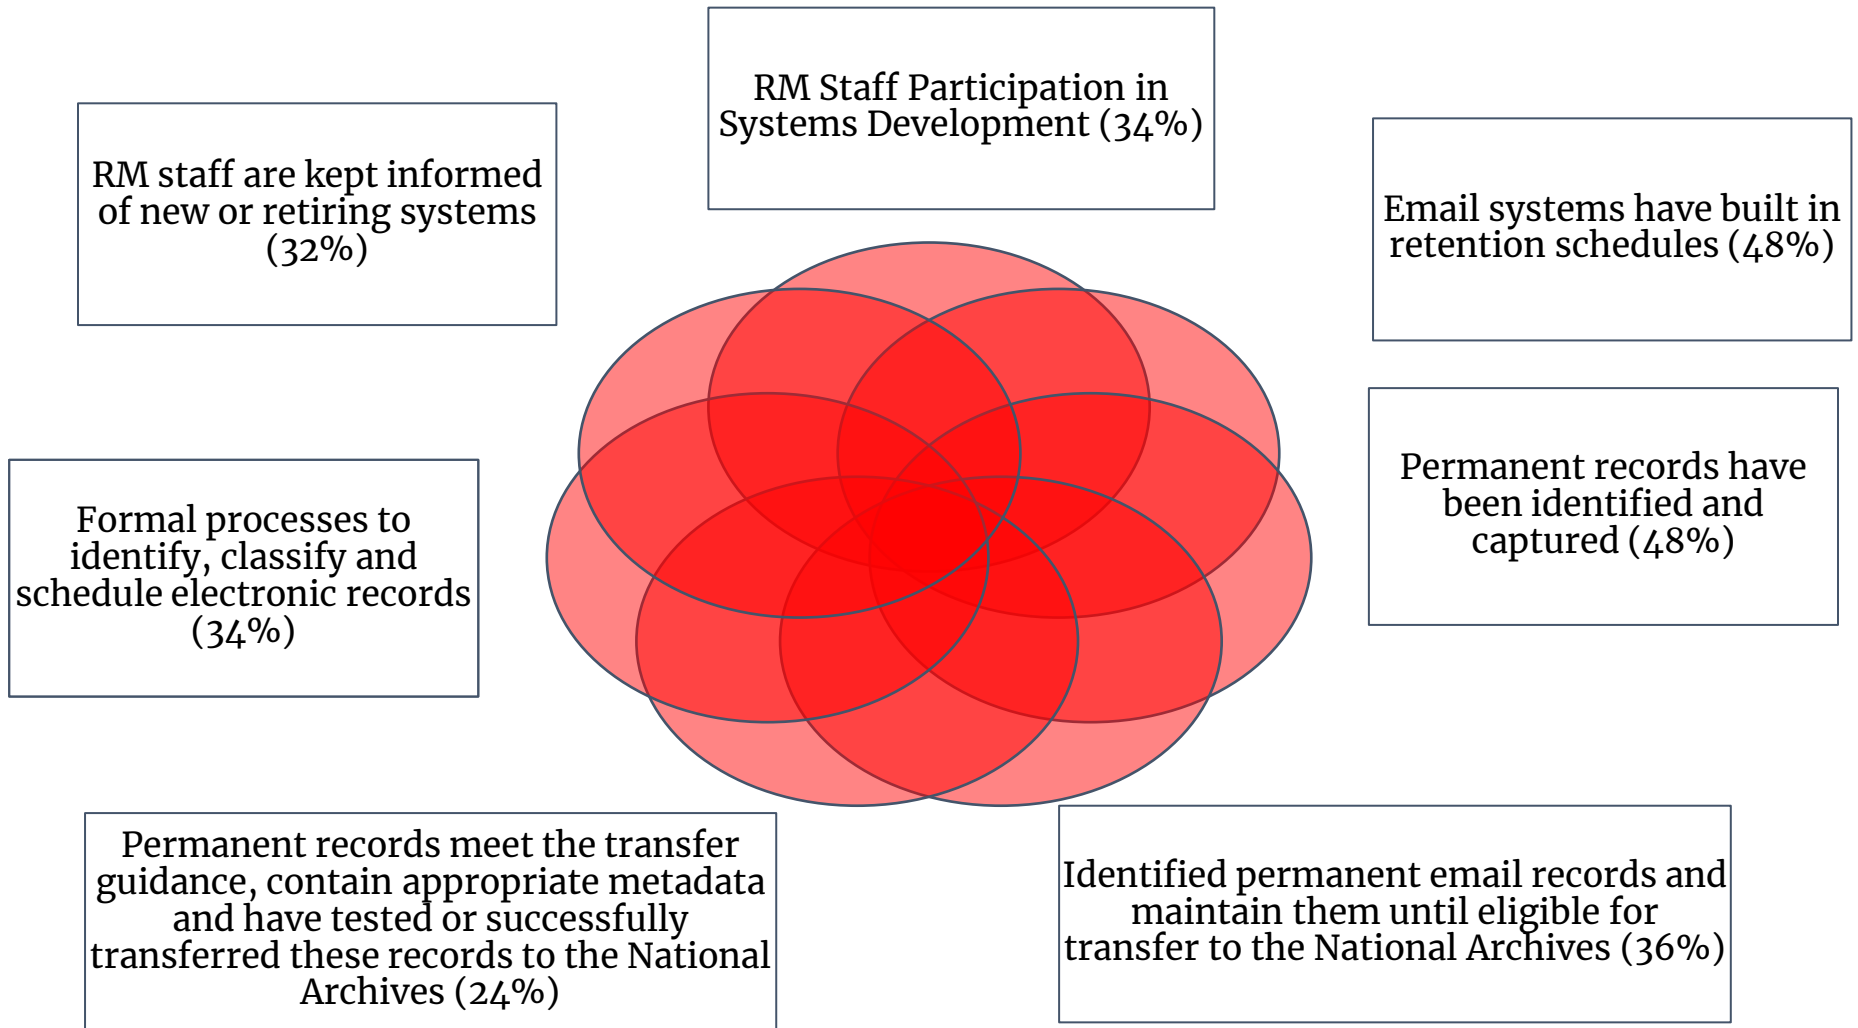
RM Staff Participation in Systems Development (34%)

RM staff are kept informed of new or retiring systems (32%)

Email systems have built in retention schedules (48%)

Permanent records have been identified and captured (48%)

Formal processes to identify, classify and schedule electronic records (34%)

Permanent records meet the transfer guidance, contain appropriate metadata and have tested or successfully transferred these records to the National Archives (24%)

Identified permanent email records and maintain them until eligible for transfer to the National Archives (36%)